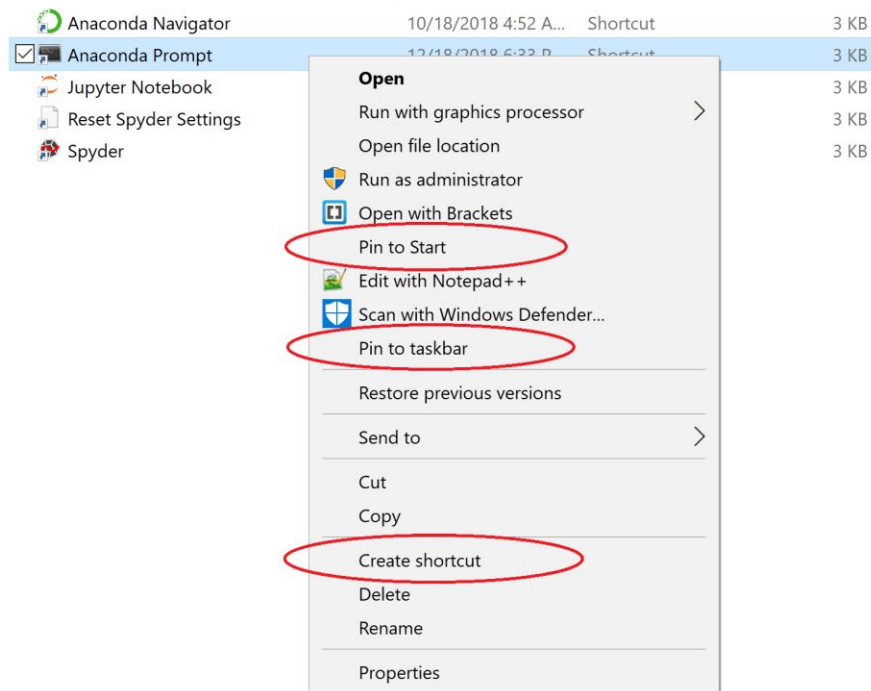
Anaconda Navigator 10/18/2018 4:52 A... Shortcut 3 KB
Anaconda Prompt 12/18/2018 6:33 P... Shortcut 3 KB
Jupyter Notebook 3 KB
Reset Spyder Settings 3 KB
Spyder 3 KB

Open
Run with graphics processor
Open file location
Run as administrator
Open with Brackets
Pin to Start
Edit with Notepad++
Scan with Windows Defender...
Pin to taskbar
Restore previous versions
Send to
Cut
Copy
Create shortcut
Delete
Rename
Properties